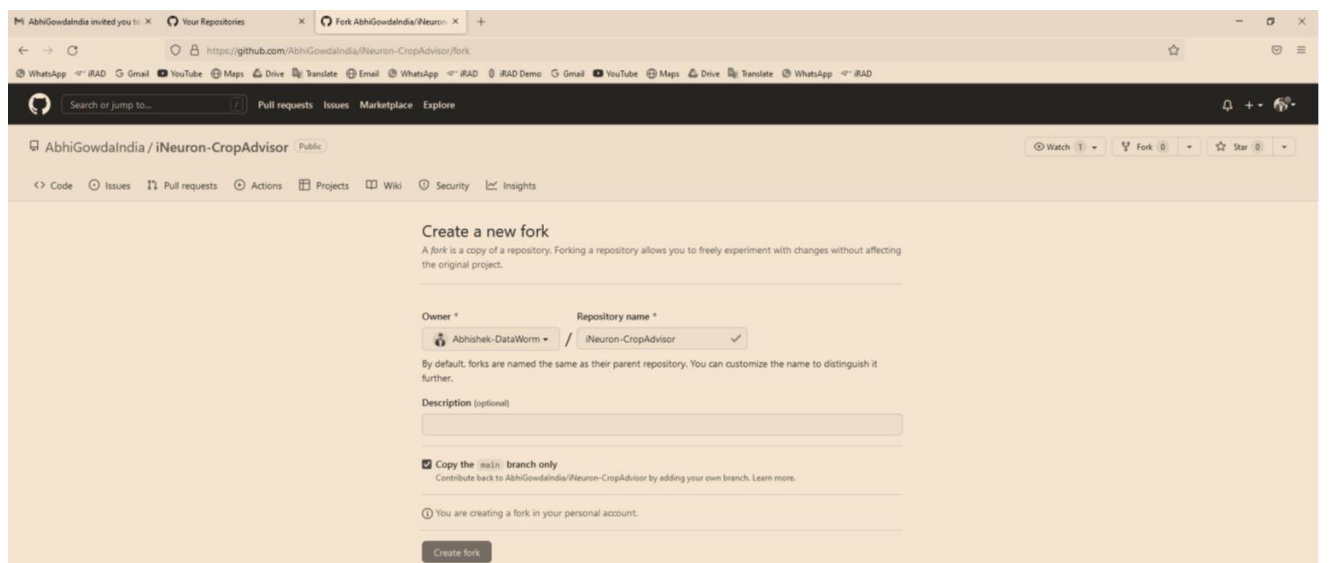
AbhiGowdaIndia invited you to ×
Your Repositories ×
Fork AbhiGowdaIndia/iNeuron ×
+

https://github.com/AbhiGowdaIndia/iNeuron-CropAdvisor/fork

WhatsApp iRAD Gmail YouTube Maps Drive Translate Email WhatsApp iRAD iRAD Demo Gmail YouTube Maps Drive Translate WhatsApp iRAD

Search or jump to... / Pull requests Issues Marketplace Explore

AbhiGowdaIndia / iNeuron-CropAdvisor Public

Watch 1 Fork 0 Star 0

Code Issues Pull requests Actions Projects Wiki Security Insights

Create a new fork

A *fork* is a copy of a repository. Forking a repository allows you to freely experiment with changes without affecting the original project.

Owner *
Repository name *

Abhishek-DataWorm / iNeuron-CropAdvisor

By default, forks are named the same as their parent repository. You can customize the name to distinguish it further.

Description (optional)

Copy the main branch only
Contribute back to AbhiGowdaIndia/iNeuron-CropAdvisor by adding your own branch. Learn more.

You are creating a fork in your personal account.

Create fork